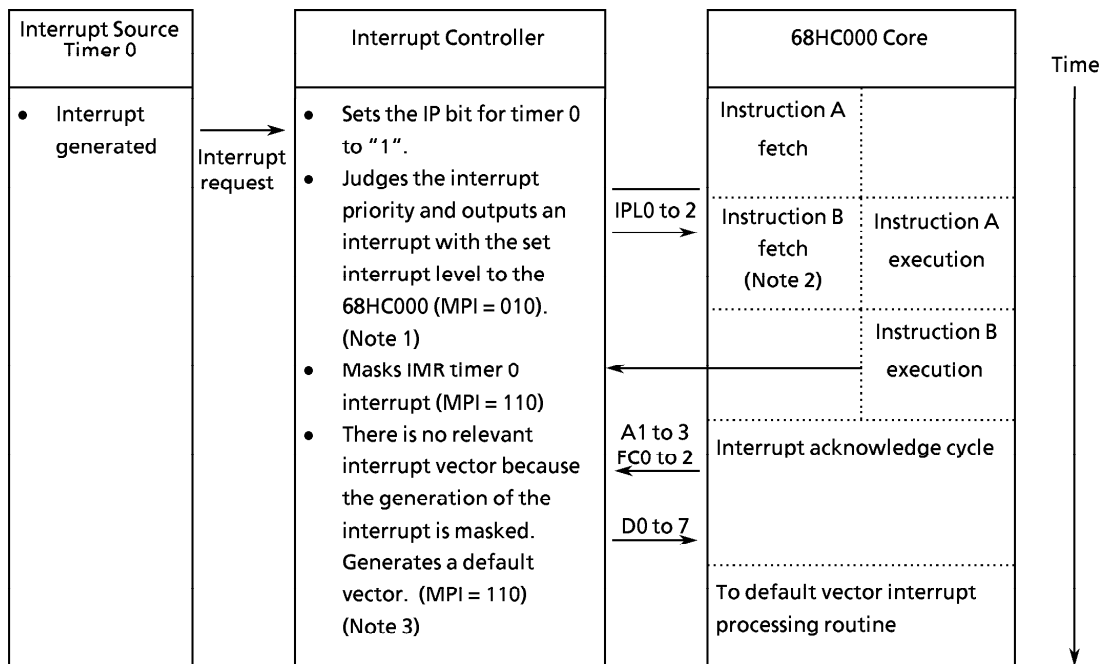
Interrupt Source
Timer 0

Interrupt Controller

68HC000 Core

Time

• Interrupt generated

Interrupt request

• Sets the IP bit for timer 0 to "1".
• Judges the interrupt priority and outputs an interrupt with the set interrupt level to the 68HC000 (MPI = 010). (Note 1)
• Masks IMR timer 0 interrupt (MPI = 110)
• There is no relevant interrupt vector because the generation of the interrupt is masked. Generates a default vector. (MPI = 110) (Note 3)

IPL0 to 2

A1 to 3
FC0 to 2

D0 to 7

Instruction A fetch

Instruction B fetch (Note 2)

Instruction A execution

Instruction B execution

Interrupt acknowledge cycle

To default vector interrupt processing routine